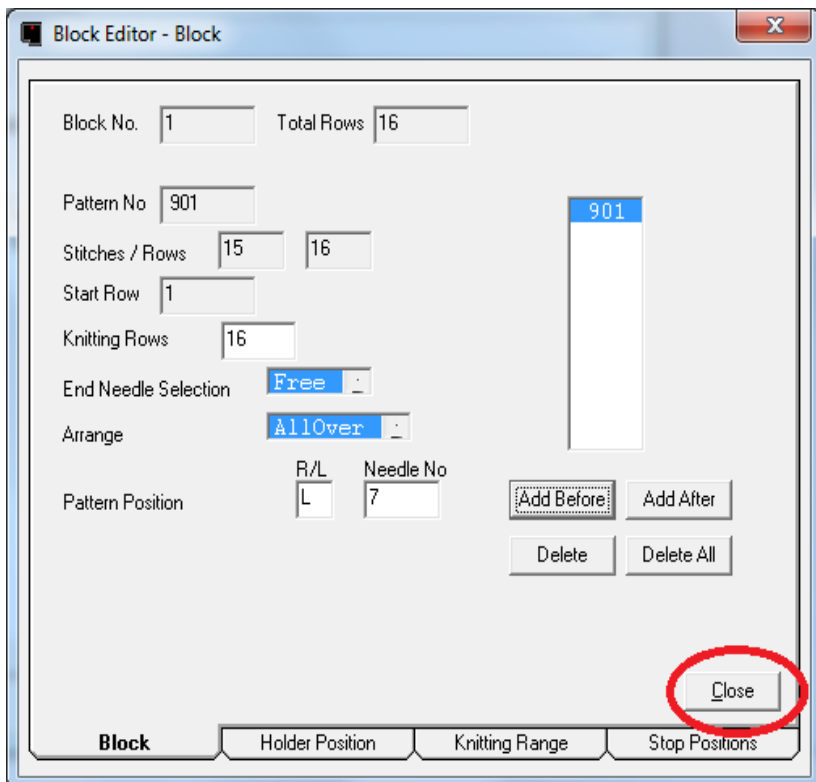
Block Editor - Block

Block No. 1 Total Rows 16

Pattern No 901

Stitches / Rows 15 16

Start Row 1

Knitting Rows 16

End Needle Selection Free

Arrange AllOver

R/L Needle No

Pattern Position L 7

901

Add Before Add After

Delete Delete All

Close

Block Holder Position Knitting Range Stop Positions